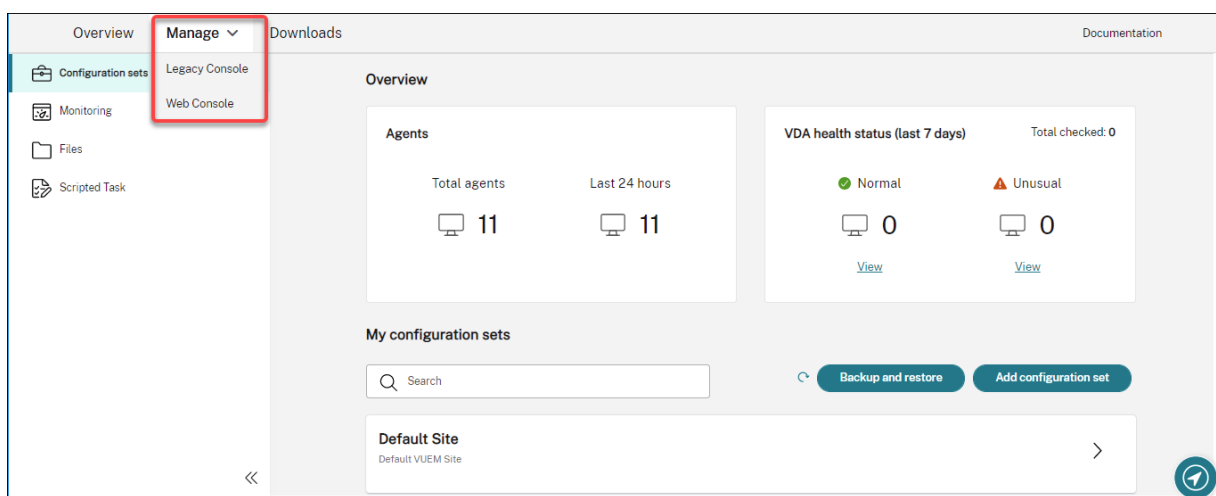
Overview
Manage
Downloads
Documentation

Legacy Console
Web Console

Configuration sets
Monitoring
Files
Scripted Task

Overview

Agents
Total agents
11
Last 24 hours
11

VDA health status (last 7 days)
Total checked: 0
Normal
0
View
Unusual
0
View

My configuration sets

Search
Backup and restore
Add configuration set

Default Site
Default VUEM Site

«